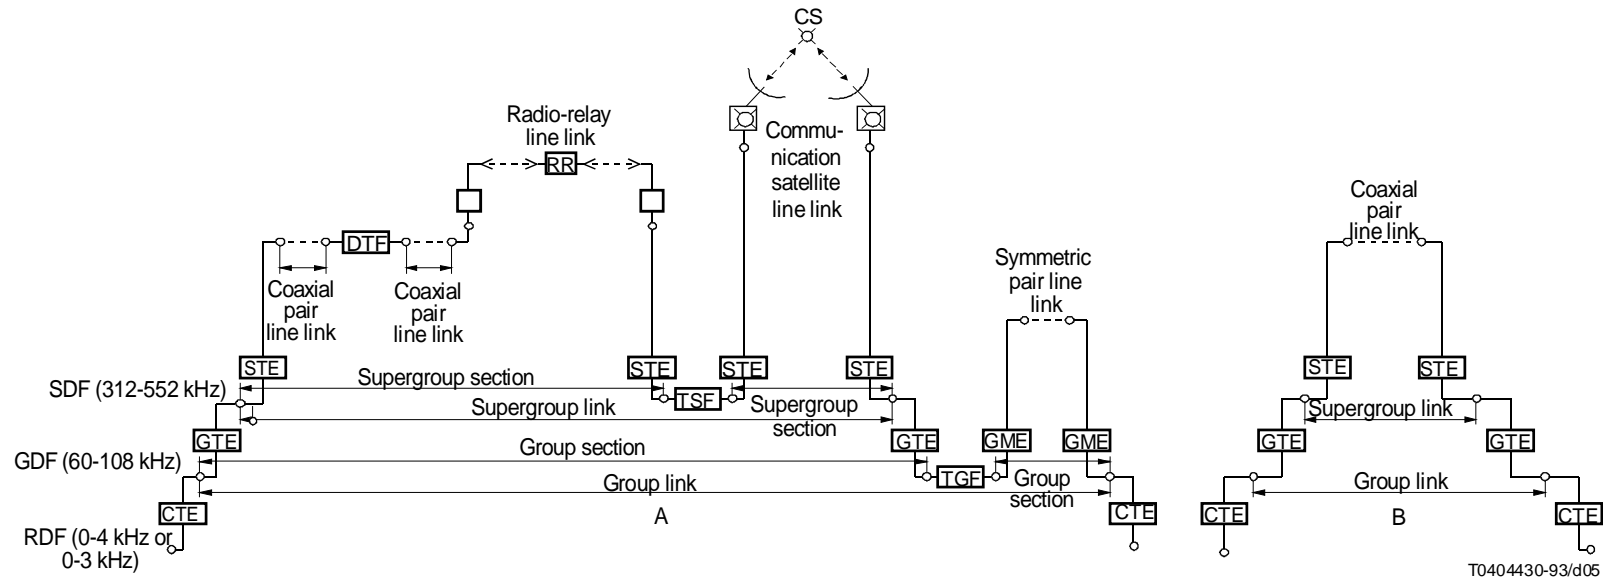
CS

Radio-relay line link

RR

Communication satellite line link

DTF

Coaxial pair line link

Coaxial pair line link

Symmetric pair line link

Coaxial pair line link

STE

STE

STE

STE

STE

STE

SDF (312-552 kHz)

Supergroup section

TSF

Supergroup link

Supergroup section

GTE

GTE

GME

GME

GTE

GTE

Supergroup link

GDF (60-108 kHz)

Group section

TGF

Group section

Group link

Group link

CTE

CTE

CTE

CTE

RDF (0-4 kHz or 0-3 kHz)

A

B

T0404430-93/d05